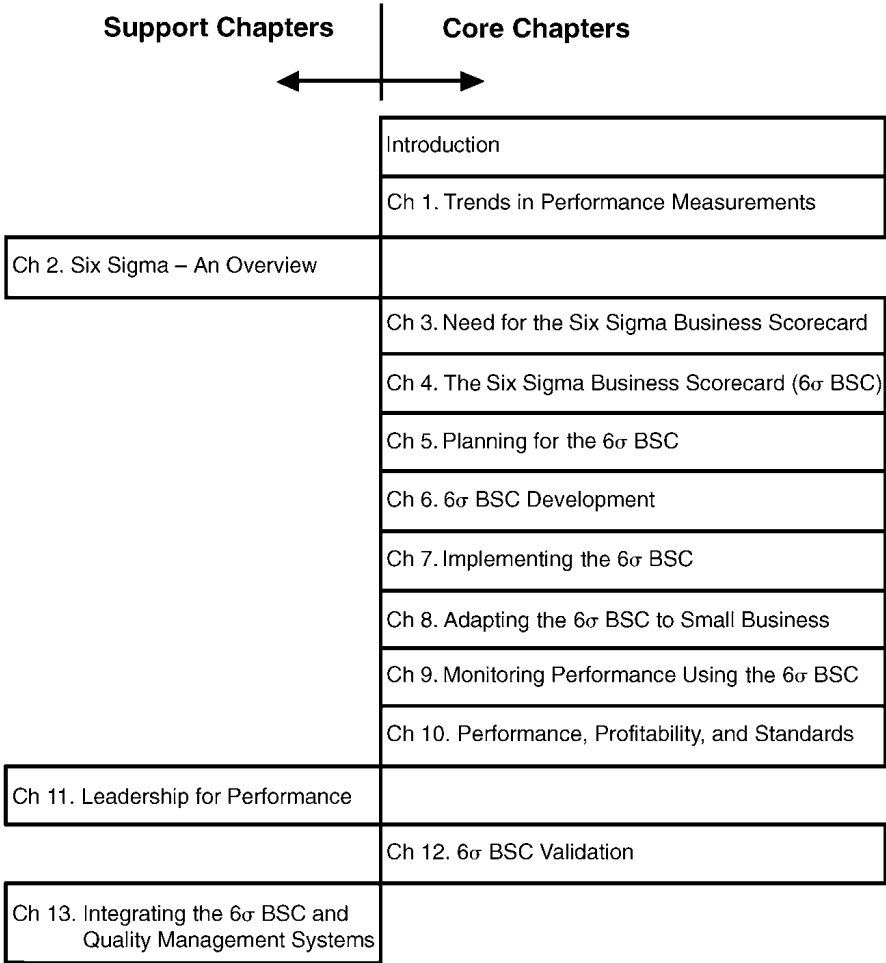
Support Chapters

Core Chapters

Introduction

Ch 1. Trends in Performance Measurements

Ch 2. Six Sigma – An Overview

Ch 3. Need for the Six Sigma Business Scorecard

Ch 4. The Six Sigma Business Scorecard ($6\sigma$ BSC)

Ch 5. Planning for the $6\sigma$ BSC

Ch 6. $6\sigma$ BSC Development

Ch 7. Implementing the $6\sigma$ BSC

Ch 8. Adapting the $6\sigma$ BSC to Small Business

Ch 9. Monitoring Performance Using the $6\sigma$ BSC

Ch 10. Performance, Profitability, and Standards

Ch 11. Leadership for Performance

Ch 12. $6\sigma$ BSC Validation

Ch 13. Integrating the $6\sigma$ BSC and Quality Management Systems